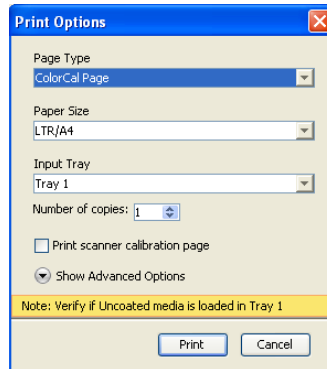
Print Options

Page Type
ColorCal Page

Paper Size
LTR/A4

Input Tray
Tray 1

Number of copies: 1

Print scanner calibration page

Show Advanced Options

Note: Verify if Uncoated media is loaded in Tray 1

Print Cancel